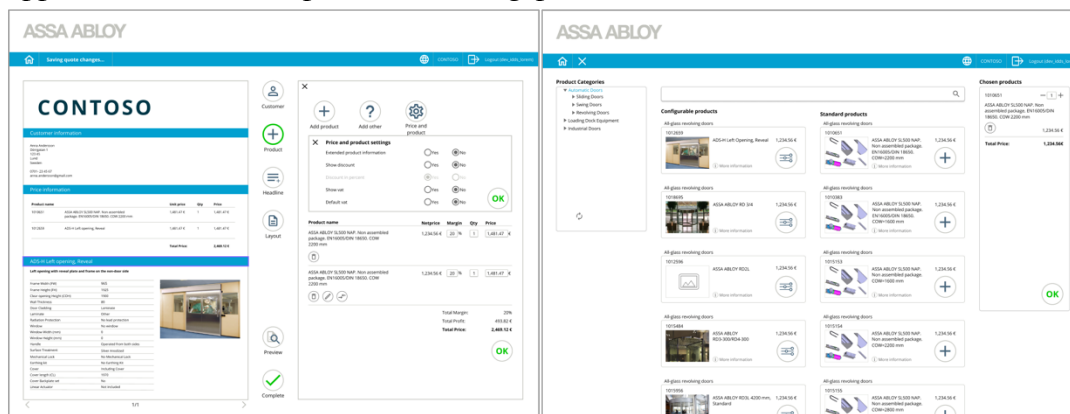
ASSA ABLOY

Saving quote changes...

CONTOSO

Logout (dev_tobi_tmmt)

CONTOSO

Customer information

Price information

| Product name | | Unit price | Qty | Price |
|---|---|---|---|---|
| 1010651 | ASSA ABLOY SL500 NAP: Non assembled package. EN16005/DIN 18650. COW 2200 mm | 1,481.47 € | 1 | 1,481.47 € |
| 1012639 | ADS-H Left opening, Reveal | 1,481.47 € | 1 | 1,481.47 € |
| | | Total Price: | | 2,468.12 € |

ADS-H Left opening, Reveal

1/1

Customer

Product

Headline

Layout

Preview

Complete

Add product

Add other

Price and product

Price and product settings

Extended product information | Yes | No

Show discount | Yes | No

Discount in percent | Yes | No

Show vat | Yes | No

Default vat | Yes | No

OK

| Product name | Netprice | Margin | Qty | Price |
|---|---|---|---|---|
| ASSA ABLOY SL500 NAP: Non assembled package. EN16005/DIN 18650. COW 2200 mm | 1,234.56 € | 20 % | 1 | 1,481.47 € |
| ASSA ABLOY SL500 NAP: Non assembled package. EN16005/DIN 18650. COW 2200 mm | 1,234.56 € | 20 % | 1 | 1,481.47 € |

Total Margin: 20%

Total Profit: 493.82 €

Total Price: 2,468.12 €

OK

ASSA ABLOY

CONTOSO

Logout (dev_tobi_tmmt)

Product Categories

Automatic Doors

Sliding Doors

Swing Doors

Revolving Doors

Loading Dock Equipment

Industrial Doors

Configurable products

All-glass revolving doors

1012639

ADS-H Left Opening, Reveal 1,234.56 €

More information

All-glass revolving doors

1010695

ASSA ABLOY RD 3/4 1,234.56 €

More information

All-glass revolving doors

1012596

ASSA ABLOY RD2L 1,234.56 €

More information

All-glass revolving doors

1015484

ASSA ABLOY RD3-300/RD4-300 1,234.56 €

More information

All-glass revolving doors

1015956

ASSA ABLOY RD3L 4200 mm, Standard 1,234.56 €

Standard products

All-glass revolving doors

1010651

ASSA ABLOY SL500 NAP: Non assembled package. EN16005/DIN 18650. COW=2200 mm 1,234.56 €

More information

All-glass revolving doors

1010383

ASSA ABLOY SL500 NAP: Non assembled package. EN16005/DIN 18650. COW=1600 mm 1,234.56 €

More information

All-glass revolving doors

1015153

ASSA ABLOY SL500 NAP: Non assembled package. COW=1600 mm 1,234.56 €

More information

All-glass revolving doors

1015154

ASSA ABLOY SL500 NAP: Non assembled package. COW=2000 mm 1,234.56 €

More information

All-glass revolving doors

1015155

ASSA ABLOY SL500 NAP: Non assembled package. COW=2800 mm 1,234.56 €

Chosen products

1010651

ASSA ABLOY SL500 NAP: Non assembled package. EN16005/DIN 18650. COW-2200 mm

1,234.56 €

Total Price: 1,234.56€

OK